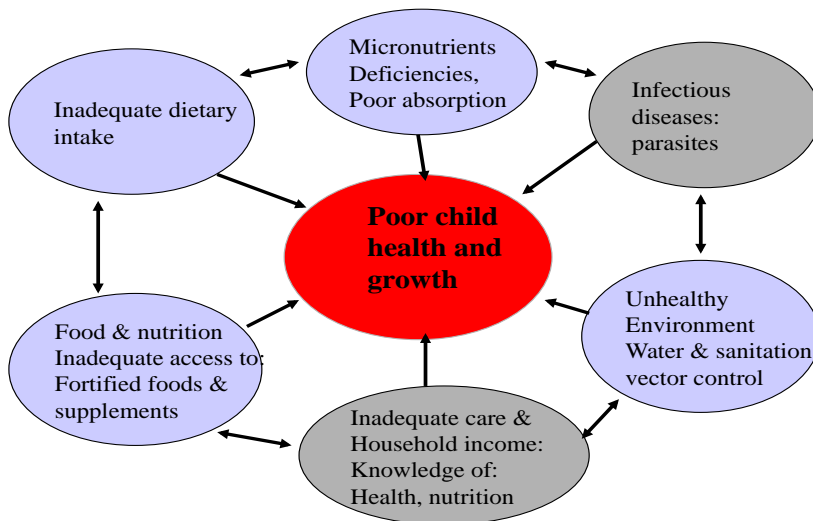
Micronutrients Deficiencies, Poor absorption

Inadequate dietary intake

Infectious diseases: parasites

Poor child health and growth

Food & nutrition Inadequate access to: Fortified foods & supplements

Unhealthy Environment Water & sanitation vector control

Inadequate care & Household income: Knowledge of: Health, nutrition